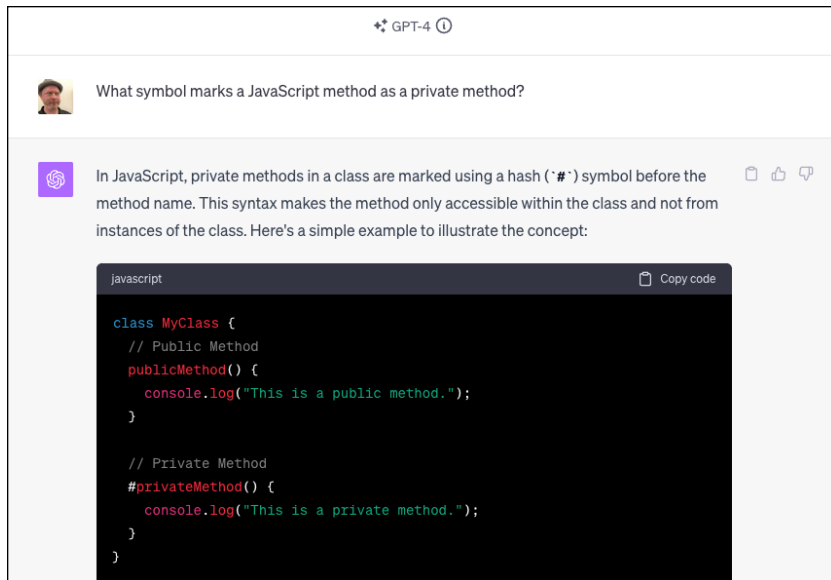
GPT-4

What symbol marks a JavaScript method as a private method?

In JavaScript, private methods in a class are marked using a hash (`#`) symbol before the method name. This syntax makes the method only accessible within the class and not from instances of the class. Here's a simple example to illustrate the concept:

javascript

Copy code

```
class MyClass {
  // Public Method
  publicMethod() {
    console.log("This is a public method.");
  }

  // Private Method
  #privateMethod() {
    console.log("This is a private method.");
  }
}
```